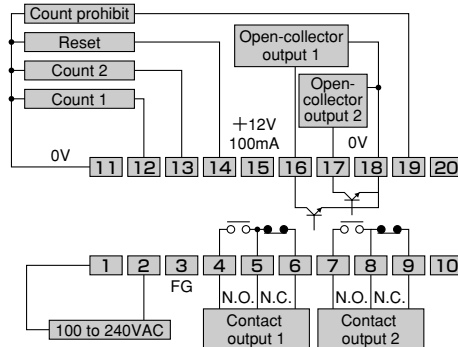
Count prohibit
Reset
Count 2
Count 1
Open-collector output 1
Open-collector output 2
+12V
100mA
0V
0V
11 12 13 14 15 16 17 18 19 20
1 2 3 4 5 6 7 8 9 10
FG
N.O. N.C.
N.O. N.C.
100 to 240VAC
Contact output 1
Contact output 2